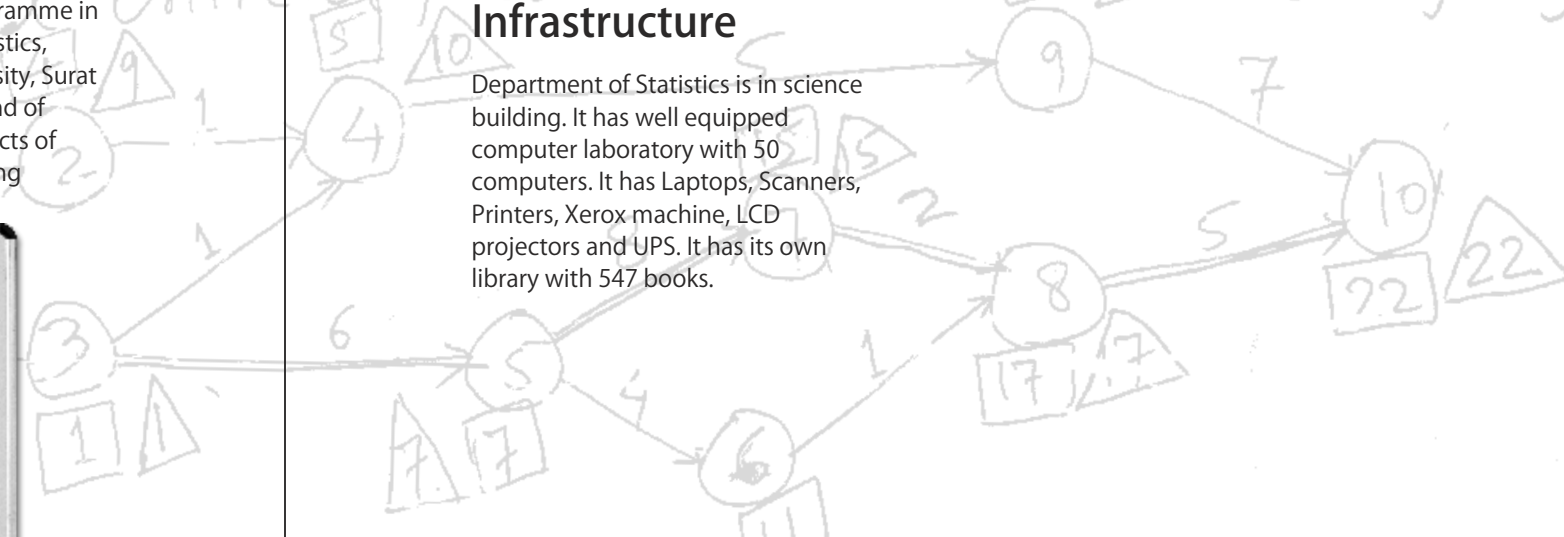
ramme in
stics,
sity, Surat
nd of
cts of
ng

Infrastructure

Department of Statistics is in science building. It has well equipped computer laboratory with 50 computers. It has Laptops, Scanners, Printers, Xerox machine, LCD projectors and UPS. It has its own library with 547 books.

5 10 9 7 4 2 1 5 2 10 5 22 22 1 3 6 8 1 17 17 5 4 6 1 1 7 7 11